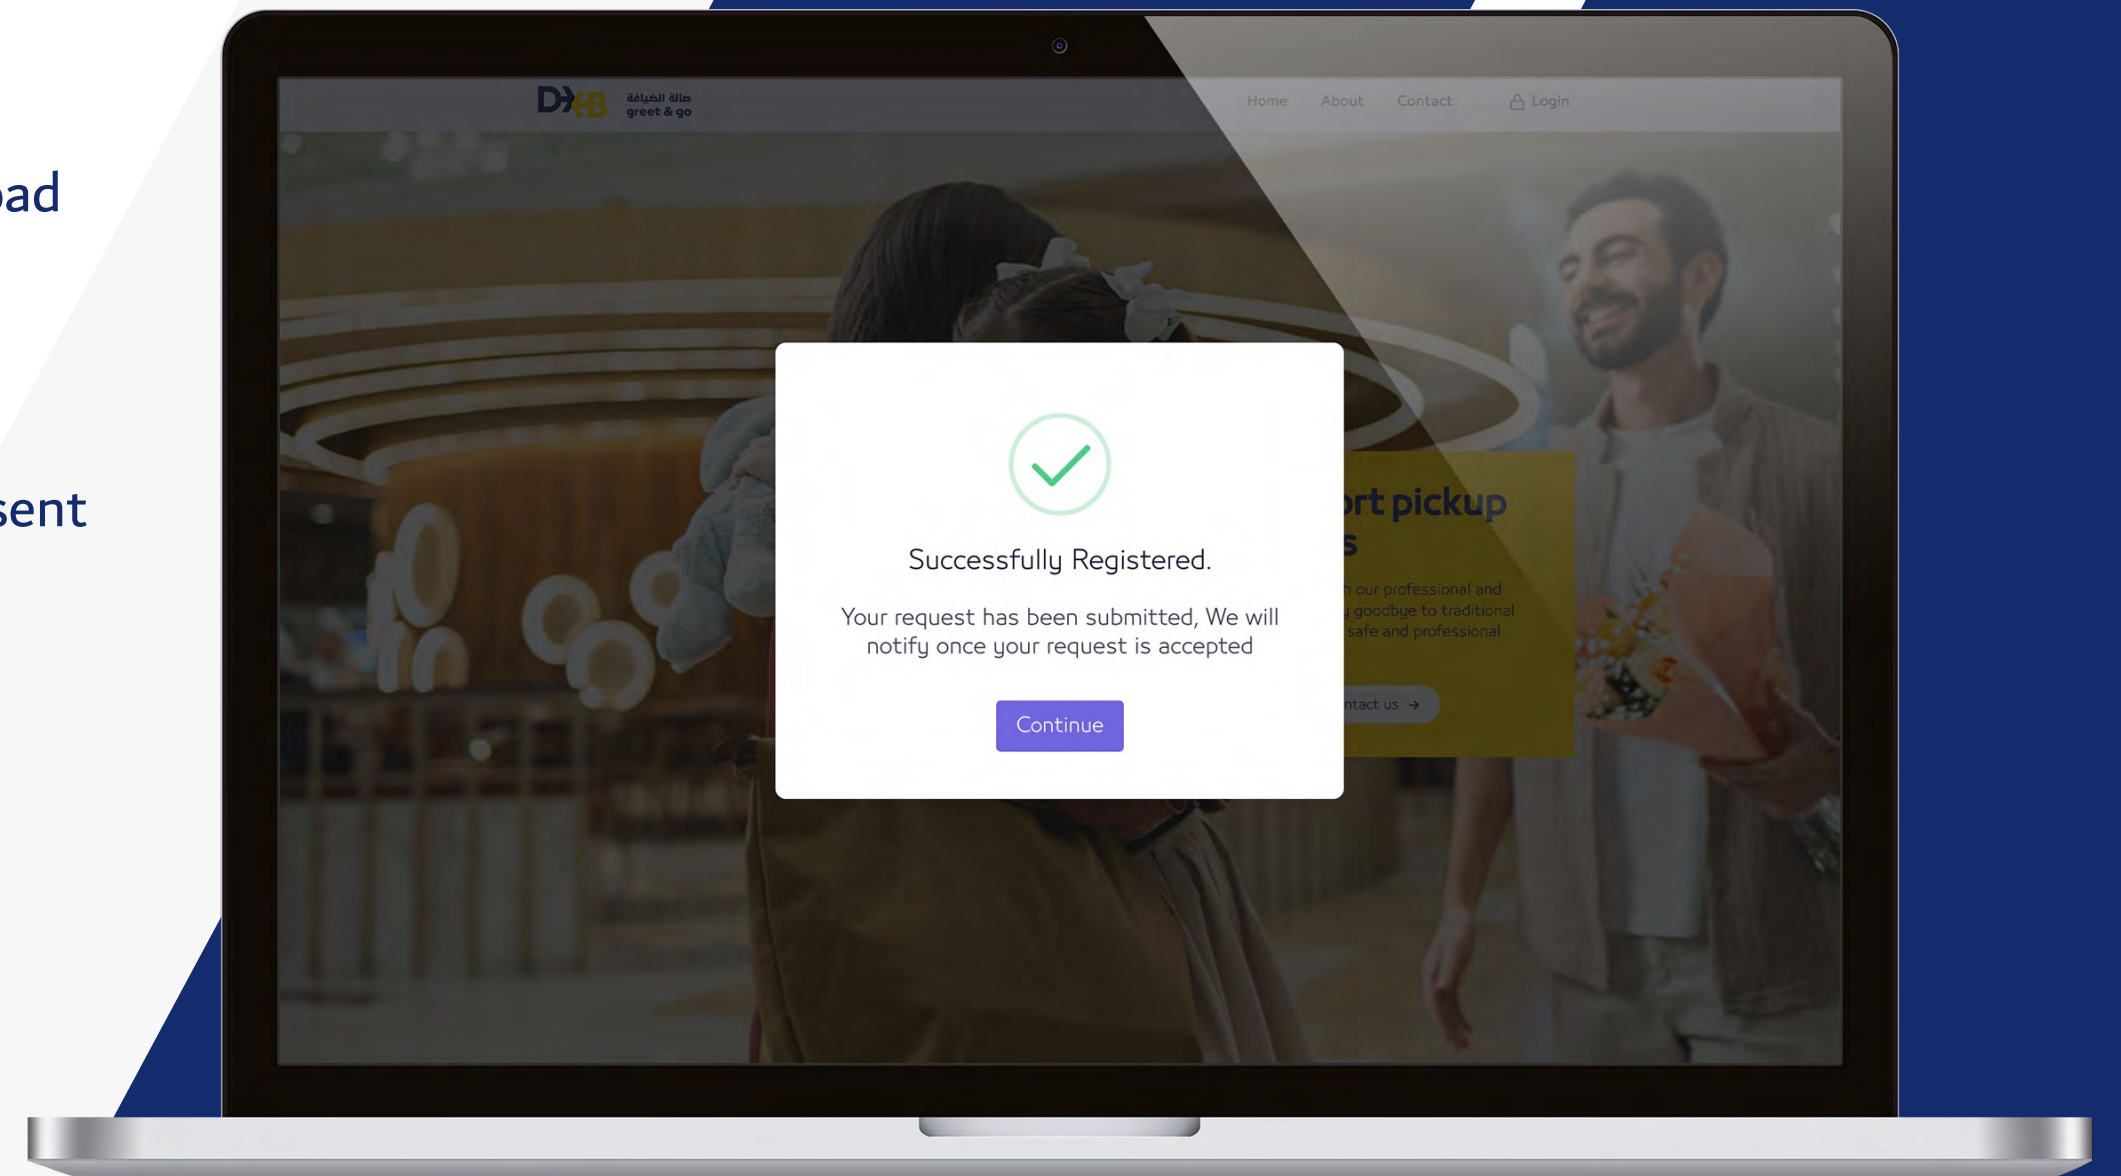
ad

sent

DXB صالة الضيافة greet & go

Home About Contact Login

Successfully Registered.

Your request has been submitted, We will notify once your request is accepted

Continue

rt pickup
s

h our professional and
y goodbye to traditional
safe and professional

ntact us →